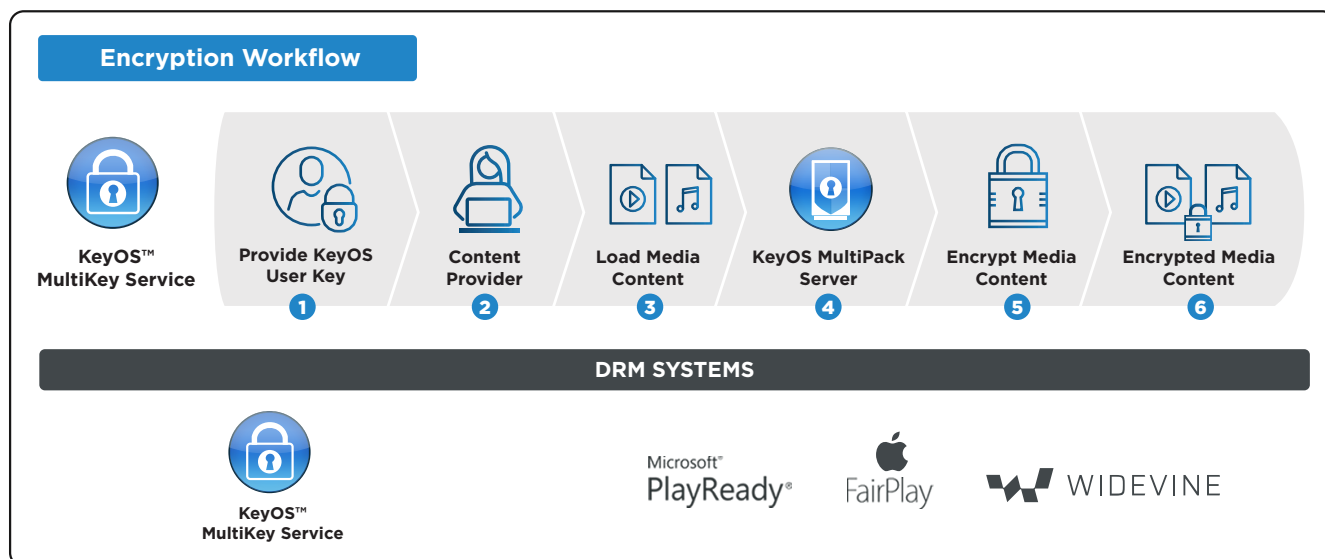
Encryption Workflow

KeyOS™ MultiKey Service

Provide KeyOS User Key
1

Content Provider
2

Load Media Content
3

KeyOS MultiPack Server
4

Encrypt Media Content
5

Encrypted Media Content
6

DRM SYSTEMS

KeyOS™ MultiKey Service

Microsoft® PlayReady®

FairPlay

WIDEVINE